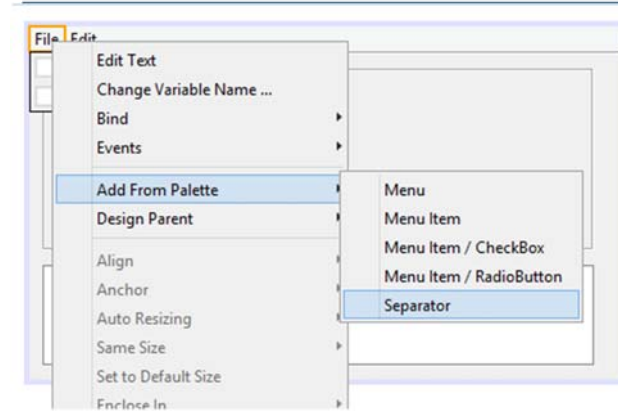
File Edit

Edit Text
Change Variable Name ...
Bind
Events
Add From Palette
Design Parent
Align
Anchor
Auto Resizing
Same Size
Set to Default Size
Enclose In

Menu
Menu Item
Menu Item / CheckBox
Menu Item / RadioButton
Separator